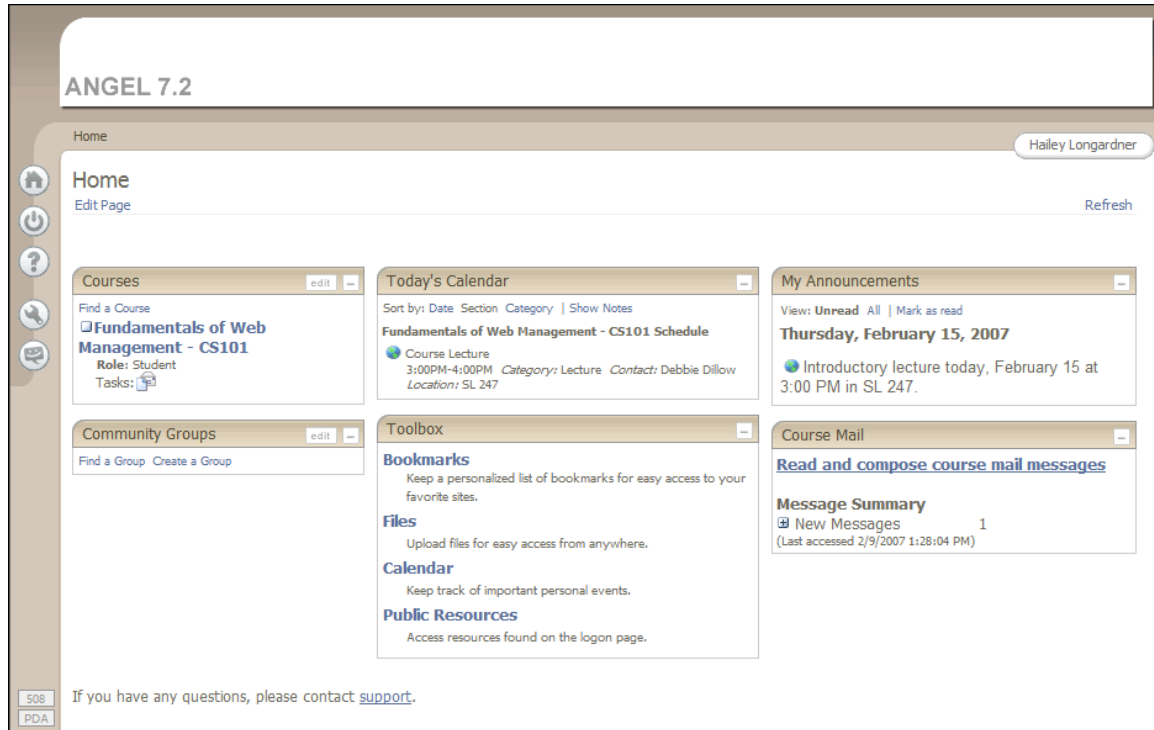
ANGEL 7.2

Home

Hailey Longardner

Home

Edit Page

Refresh

Courses edit –

Find a Course

Fundamentals of Web Management - CS101

Role: Student

Tasks:

Community Groups edit –

Find a Group Create a Group

Today's Calendar –

Sort by: Date Section Category | Show Notes

Fundamentals of Web Management - CS101 Schedule

Course Lecture

3:00PM-4:00PM *Category:* Lecture *Contact:* Debbie Dillow *Location:* SL 247

Toolbox –

Bookmarks

Keep a personalized list of bookmarks for easy access to your favorite sites.

Files

Upload files for easy access from anywhere.

Calendar

Keep track of important personal events.

Public Resources

Access resources found on the logon page.

My Announcements –

View: Unread All | Mark as read

Thursday, February 15, 2007

Introductory lecture today, February 15 at 3:00 PM in SL 247.

Course Mail –

Read and compose course mail messages

Message Summary

New Messages 1

(Last accessed 2/9/2007 1:28:04 PM)

508

PDA

If you have any questions, please contact support.